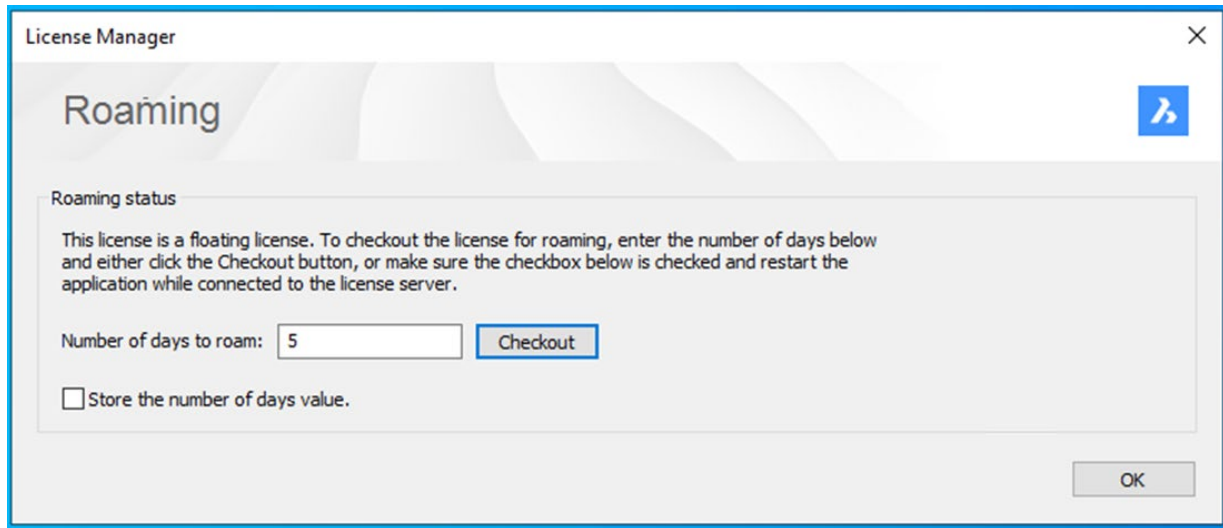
License Manager

Roaming

Roaming status

This license is a floating license. To checkout the license for roaming, enter the number of days below and either click the Checkout button, or make sure the checkbox below is checked and restart the application while connected to the license server.

Number of days to roam: 5 Checkout

Store the number of days value.

OK